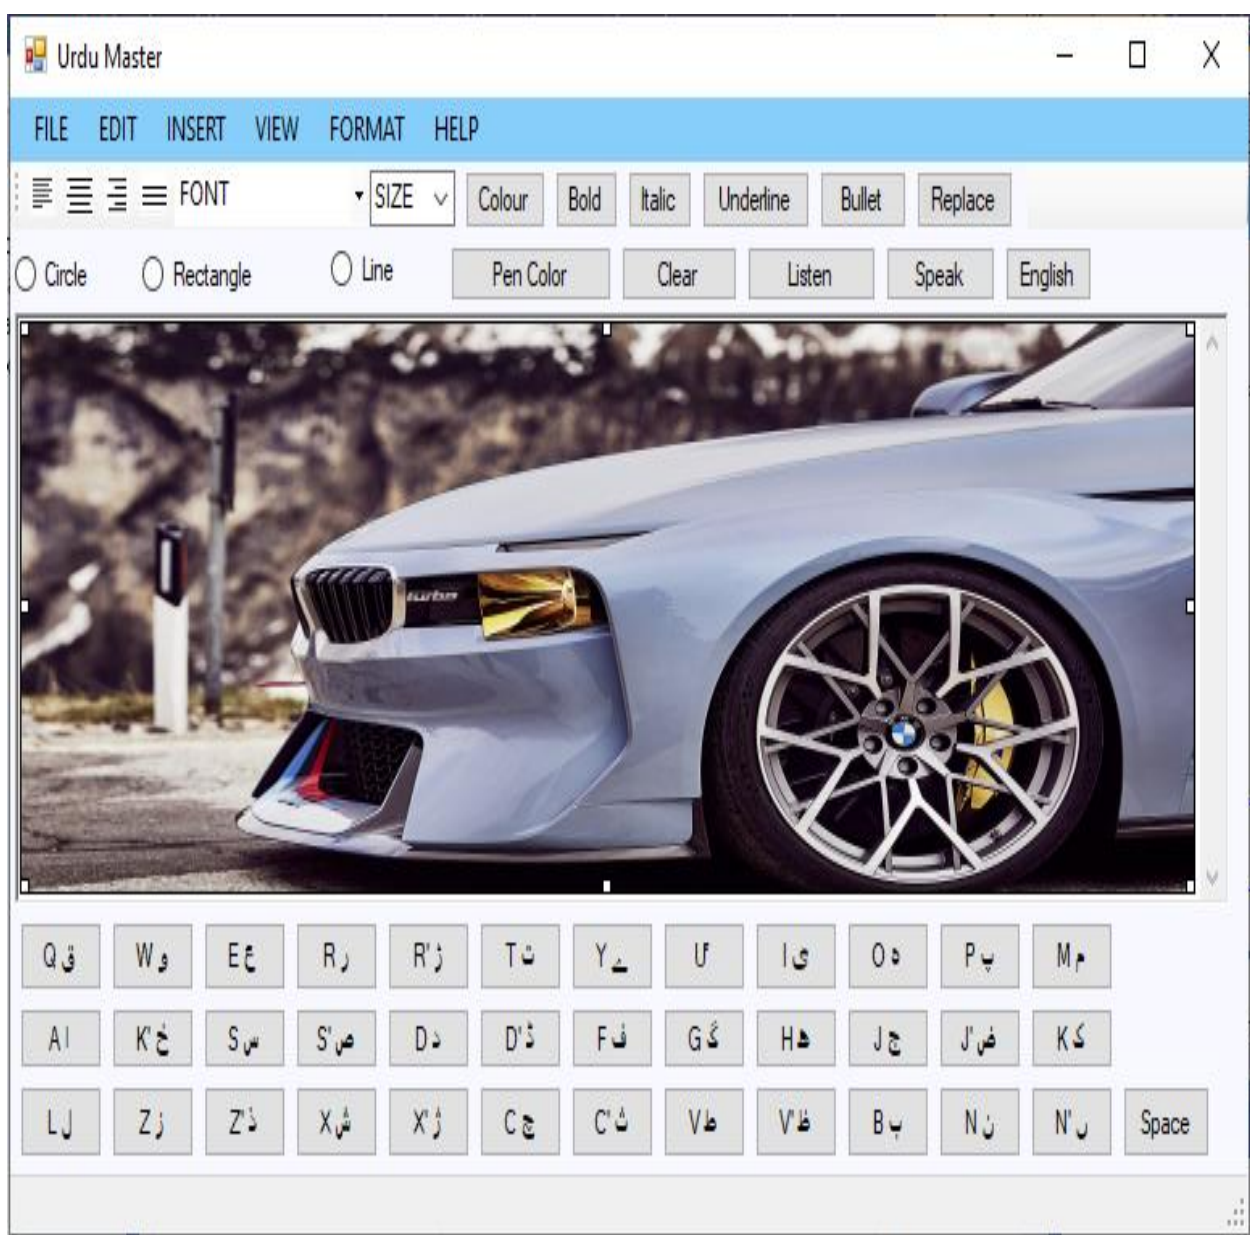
Urdu Master

FILE EDIT INSERT VIEW FORMAT HELP

FONT SIZE Colour Bold Italic Underline Bullet Replace

Circle Rectangle Line Pen Color Clear Listen Speak English

turbo

Q ق W و E ع R ر R' ڑ T ت Y ے U ُ I ی O ہ P پ M م

A ا K' خ S س S' ص D د D' ڈ F ف G گ H ھ J ج J' ض K ک

L ل Z ز Z' ذ X ش X' ژ C چ C' ث V ط V' ظ B ب N ن N' ں Space